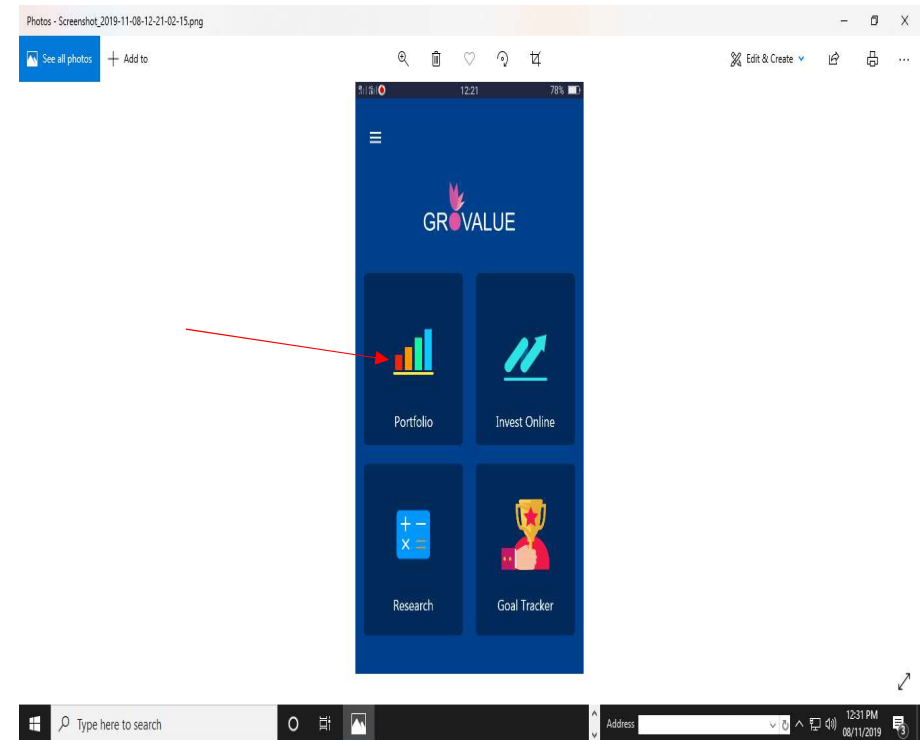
Photos - Screenshot_2019-11-08-12-21-02-15.png

See all photos

Add to

Edit & Create

12:21

78%

GROVALUE

Portfolio

Invest Online

Research

Goal Tracker

Type here to search

Address

12:31 PM

08/11/2019

3